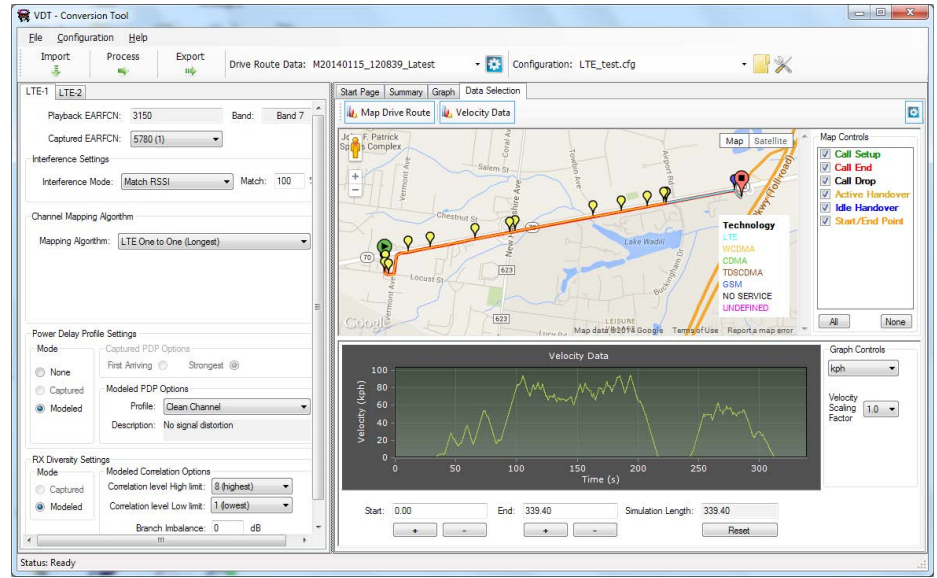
VDT - Conversion Tool

File Configuration Help

Import Process Export Drive Route Data: M20140115_120839_Latest Configuration: LTE_test.cfg

LTE-1 LTE-2

Playback EARFCN: 3150 Band: Band 7

Captured EARFCN: 5780 (1)

Interference Settings

Interference Mode: Match RSSI Match: 100

Channel Mapping Algorithm

Mapping Algorithm: LTE One to One (Longest)

Power Delay Profile Settings

Mode

None

Captured

Modeled

Captured PDP Options

First Arriving Strongest

Modeled PDP Options

Profile: Clean Channel

Description: No signal distortion

RX Diversity Settings

Mode

Captured

Modeled

Modeled Correlation Options

Correlation level High limit: 8 (highest)

Correlation level Low limit: 1 (lowest)

Branch Imbalance: 0 dB

Start Page Summary Graph Data Selection

Map Drive Route Velocity Data

Map Satellite

John F. Patrick Sports Complex

Vermont Ave

Salem St

Coral Ave

Towbin Ave

Airport Rd

Chestnut St

New Hampshire Ave

Lake Wadill

Locust St

Buckingham Dr

LEISURE

Technology

LTE

WCDMA

CDMA

TDSCDMA

GSM

NO SERVICE

UNDEFINED

Map data ©2014 Google Terms of Use Report a map error

Google

Map Controls

Call Setup

Call End

Call Drop

Active Handover

Idle Handover

Start/End Point

All None

Velocity Data

Velocity (kph)

100

80

60

40

20

0

0 50 100 150 200 250 300

Time (s)

Graph Controls

kph

Velocity Scaling Factor 1.0

Start: 0.00 End: 339.40 Simulation Length: 339.40

+ - + - Reset

Status: Ready